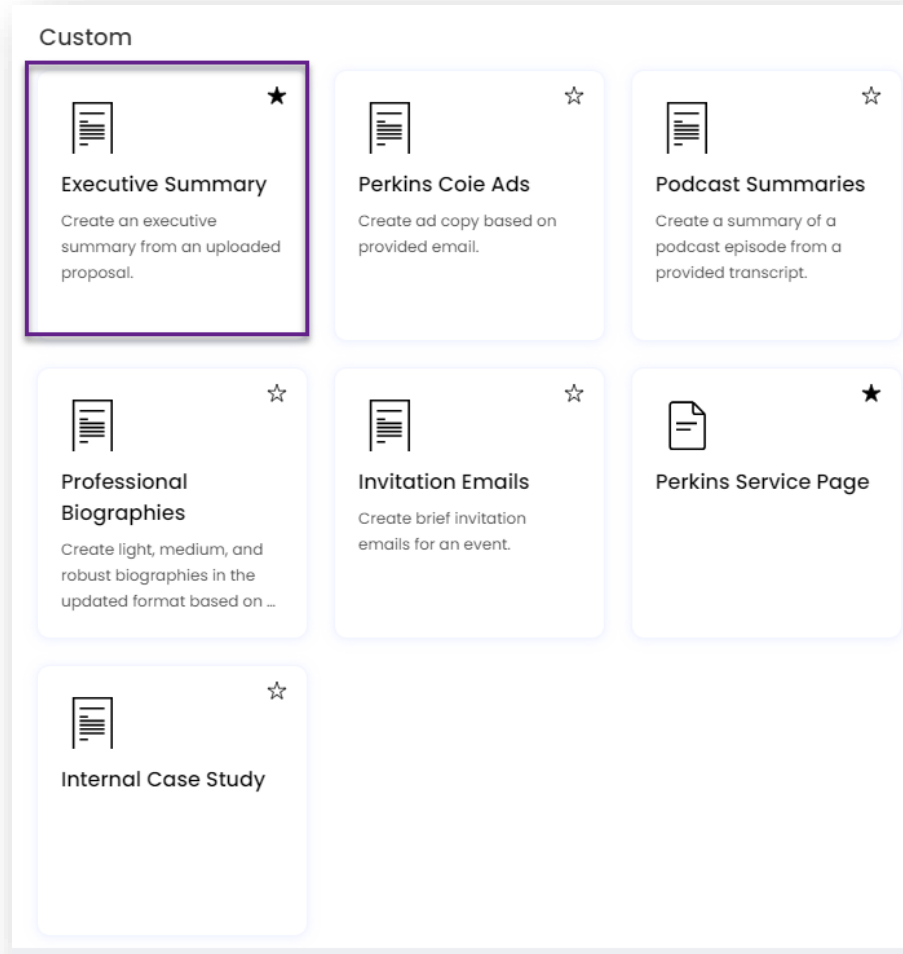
Custom

Executive Summary
Create an executive summary from an uploaded proposal.

Perkins Coie Ads
Create ad copy based on provided email.

Podcast Summaries
Create a summary of a podcast episode from a provided transcript.

Professional Biographies
Create light, medium, and robust biographies in the updated format based on ...

Invitation Emails
Create brief invitation emails for an event.

Perkins Service Page

Internal Case Study